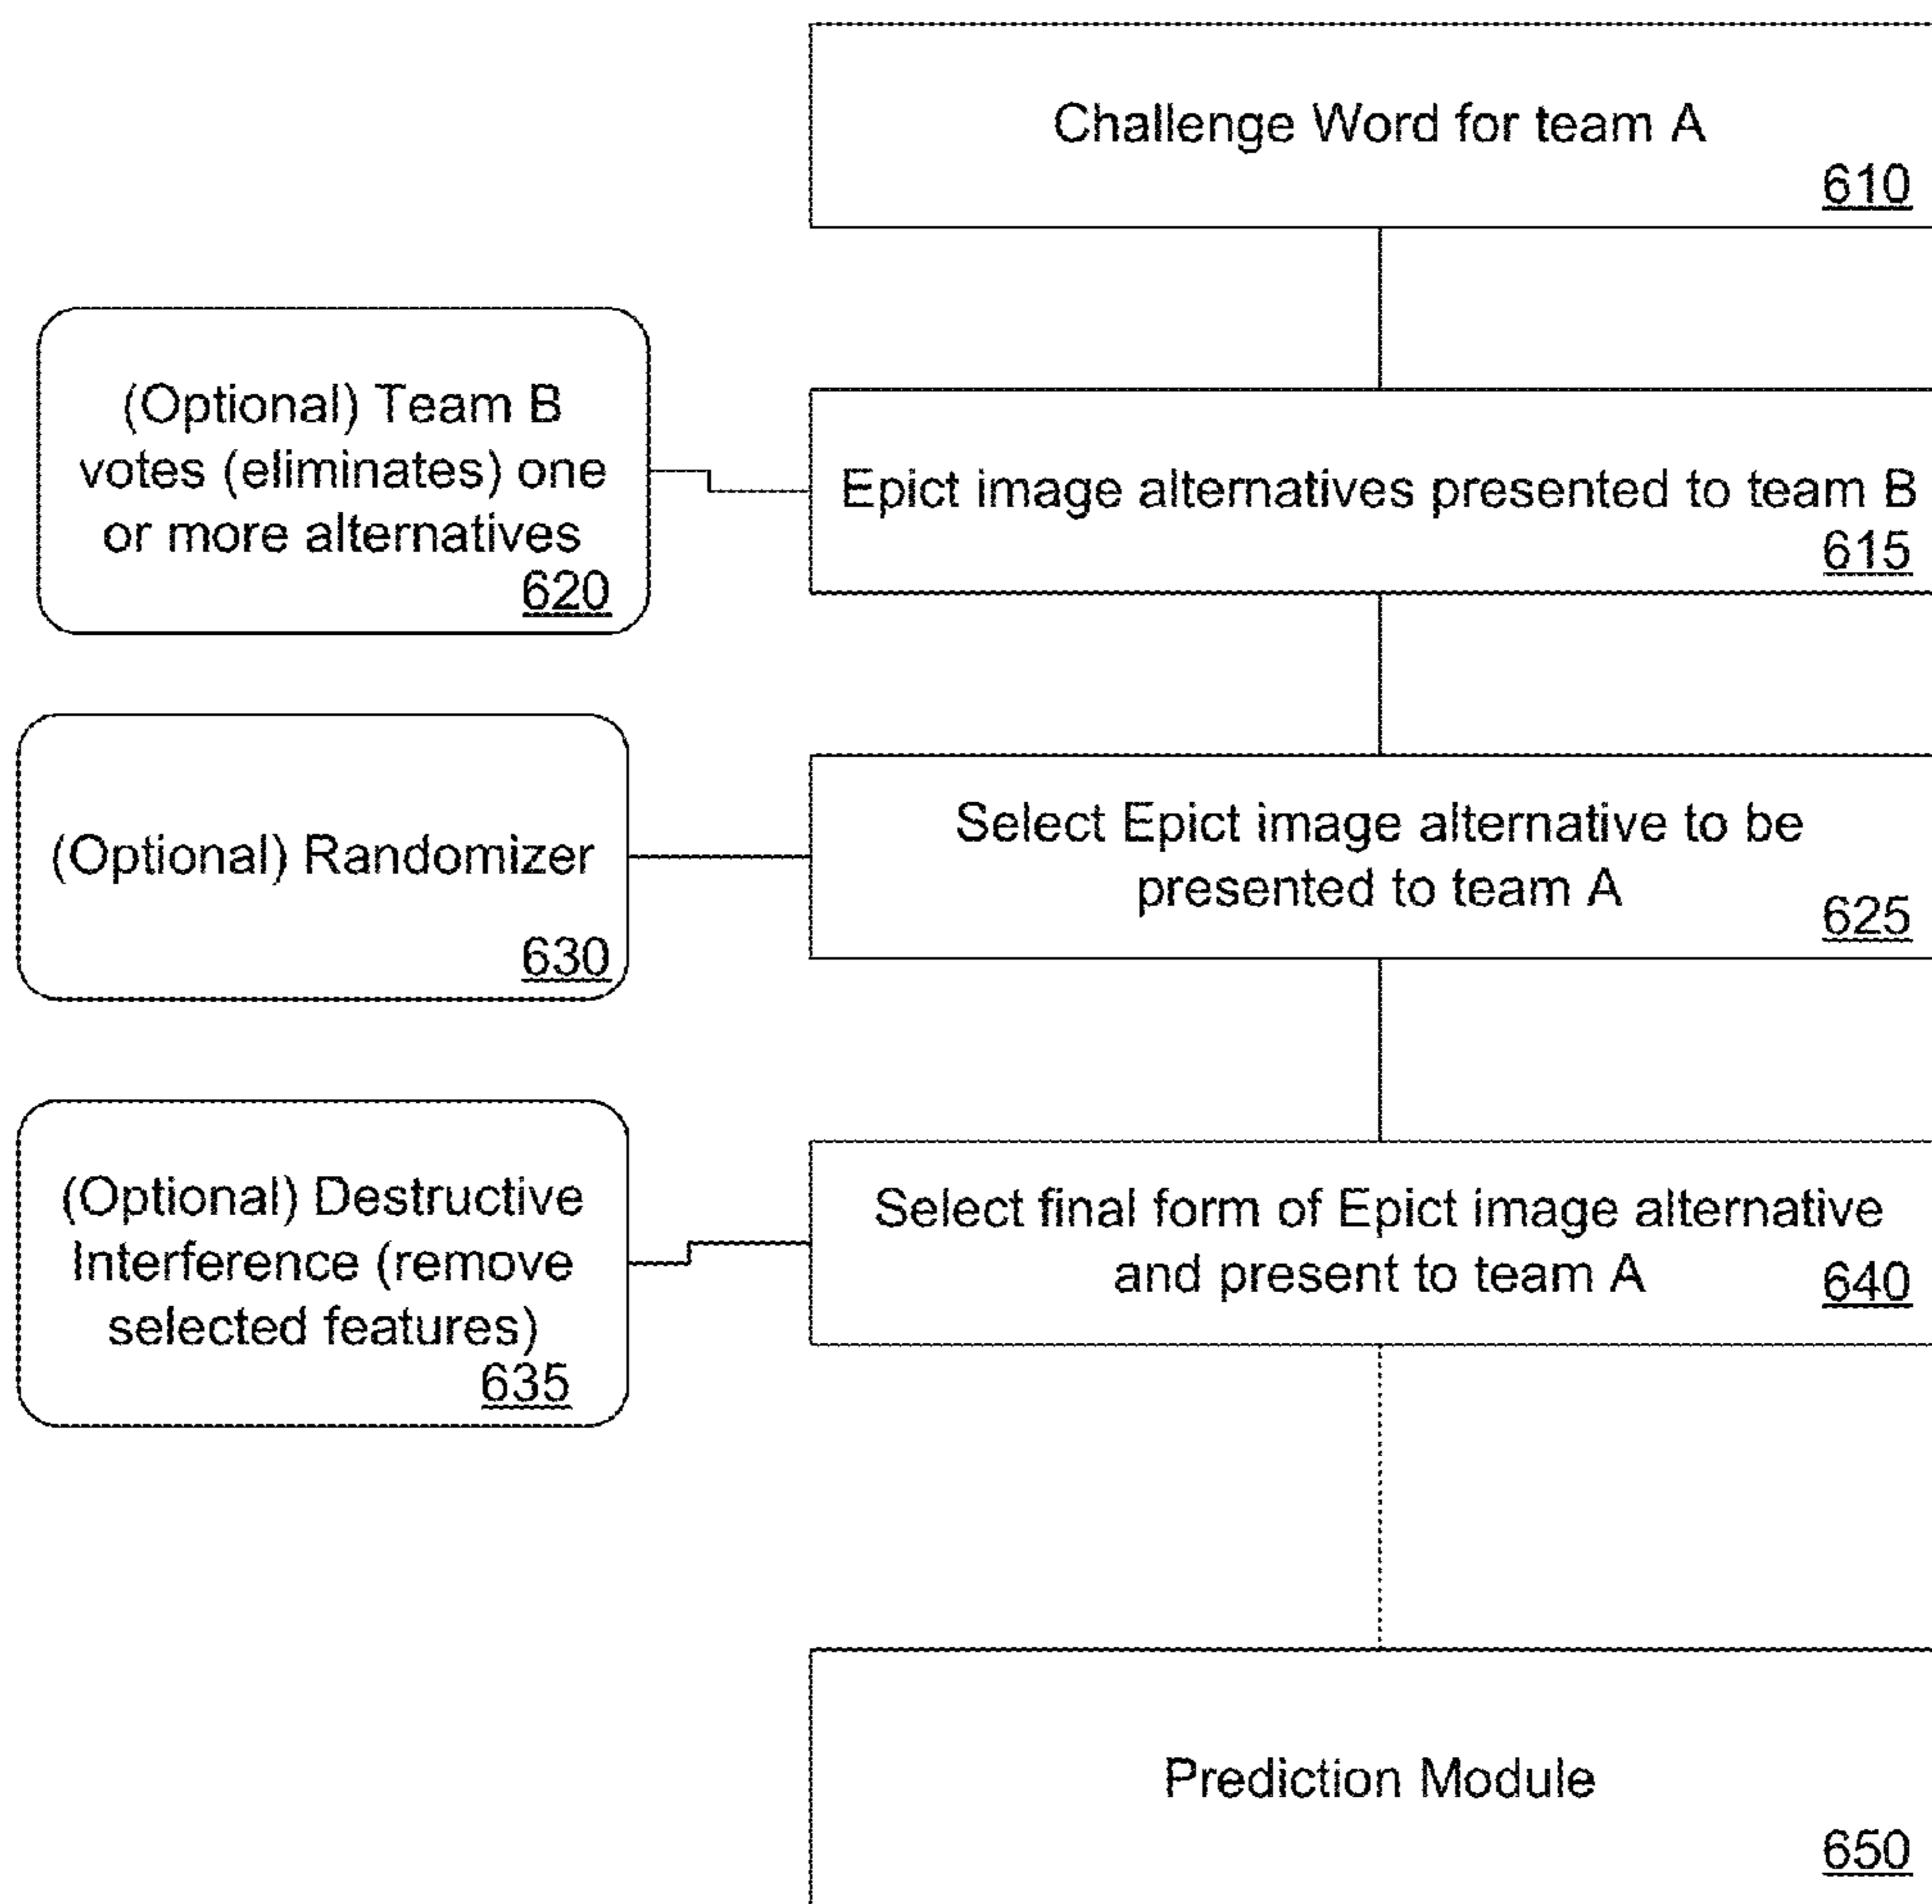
Challenge Word for team A
610

(Optional) Team B votes (eliminates) one or more alternatives
620

Epict image alternatives presented to team B
615

(Optional) Randomizer
630

Select Epict image alternative to be presented to team A
625

(Optional) Destructive Interference (remove selected features)
635

Select final form of Epict image alternative and present to team A
640

Prediction Module
650